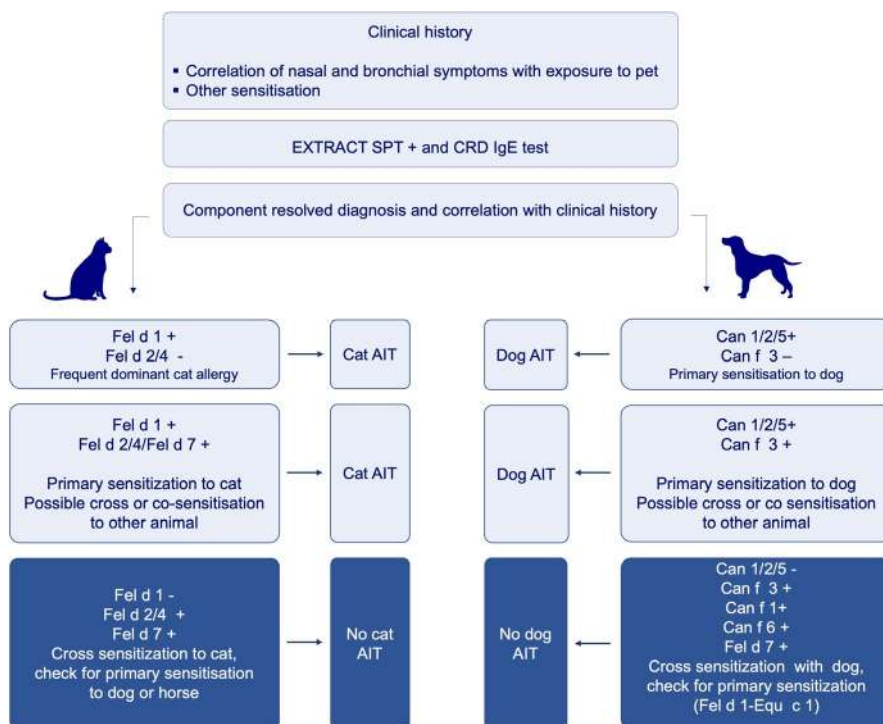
Clinical history

- Correlation of nasal and bronchial symptoms with exposure to pet
- Other sensitisation

EXTRACT SPT + and CRD IgE test

Component resolved diagnosis and correlation with clinical history

Fel d 1 +
Fel d 2/4 -
Frequent dominant cat allergy

Cat AIT

Dog AIT

Can 1/2/5+
Can f 3 –
Primary sensitisation to dog

Fel d 1 +
Fel d 2/4/Fel d 7 +

Primary sensitization to cat
Possible cross or co-sensitisation to other animal

Cat AIT

Dog AIT

Can 1/2/5+
Can f 3 +

Primary sensitization to dog
Possible cross or co sensitisation to other animal

Fel d 1 -
Fel d 2/4 +
Fel d 7 +
Cross sensitization to cat, check for primary sensitisation to dog or horse

No cat AIT

No dog AIT

Can 1/2/5 -
Can f 3 +
Can f 1+
Can f 6 +
Fel d 7 +
Cross sensitization with dog, check for primary sensitization (Fel d 1-Equ c 1)